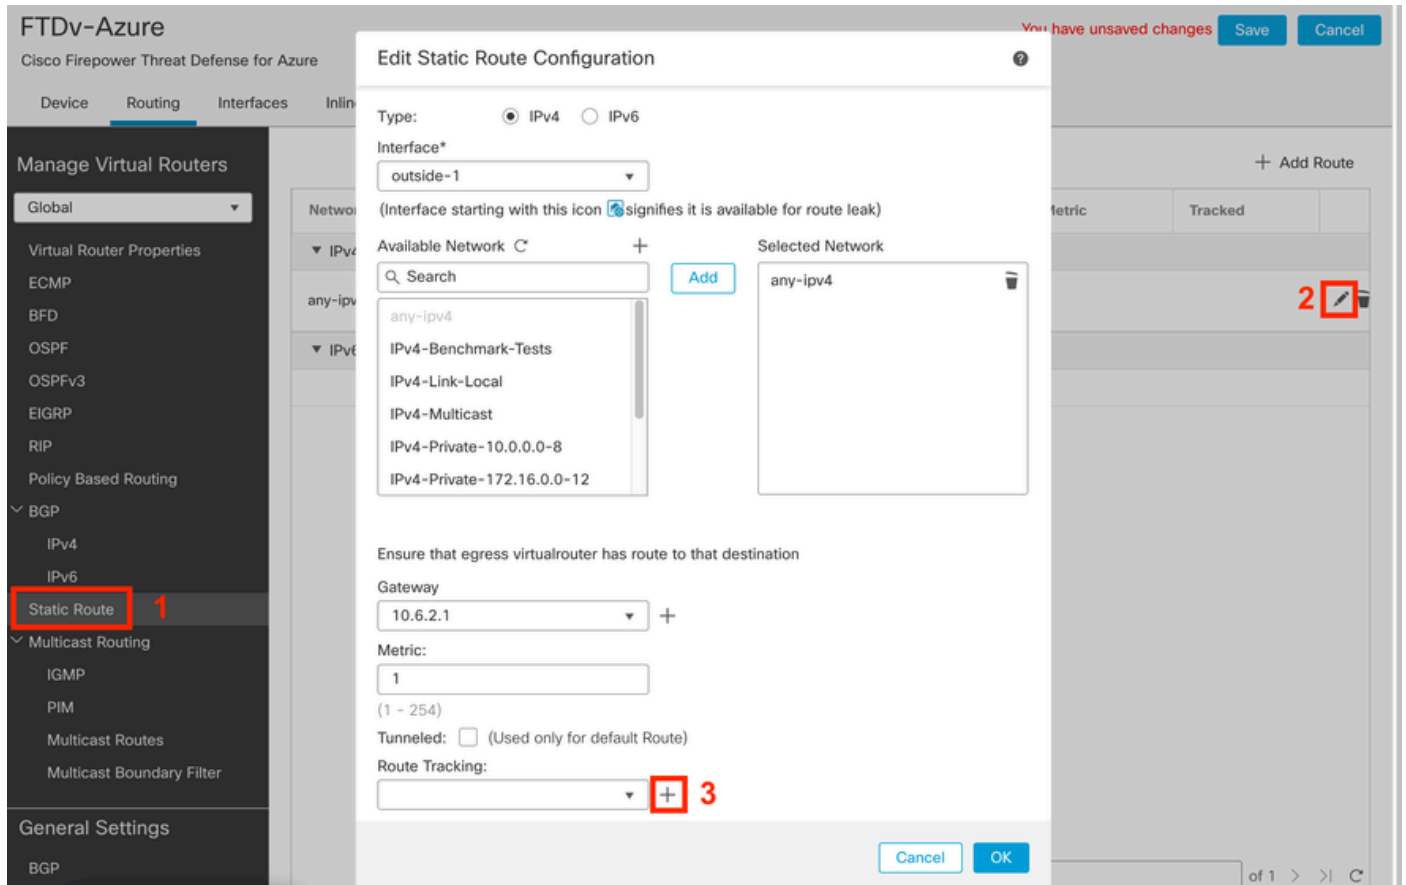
FTDv-Azure

Cisco Firepower Threat Defense for Azure

Device Routing Interfaces Inlin

You have unsaved changes Save Cancel

Manage Virtual Routers

Global

Virtual Router Properties
ECMP
BFD
OSPF
OSPFv3
EIGRP
RIP
Policy Based Routing
BGP
IPv4
IPv6
Static Route 1
Multicast Routing
IGMP
PIM
Multicast Routes
Multicast Boundary Filter

General Settings

BGP

+ Add Route

Netwo

IPv4

any-ipv

IPv6

Metric

Tracked

2

Edit Static Route Configuration

Type: IPv4 IPv6

Interface*

outside-1

(Interface starting with this icon signifies it is available for route leak)

Available Network

Search

Add

any-ipv4
IPv4-Benchmark-Tests
IPv4-Link-Local
IPv4-Multicast
IPv4-Private-10.0.0.0-8
IPv4-Private-172.16.0.0-12

Selected Network

any-ipv4

Ensure that egress virtualrouter has route to that destination

Gateway

10.6.2.1

Metric:

1

(1 - 254)

Tunneled: (Used only for default Route)

Route Tracking:

3

Cancel OK

of 1